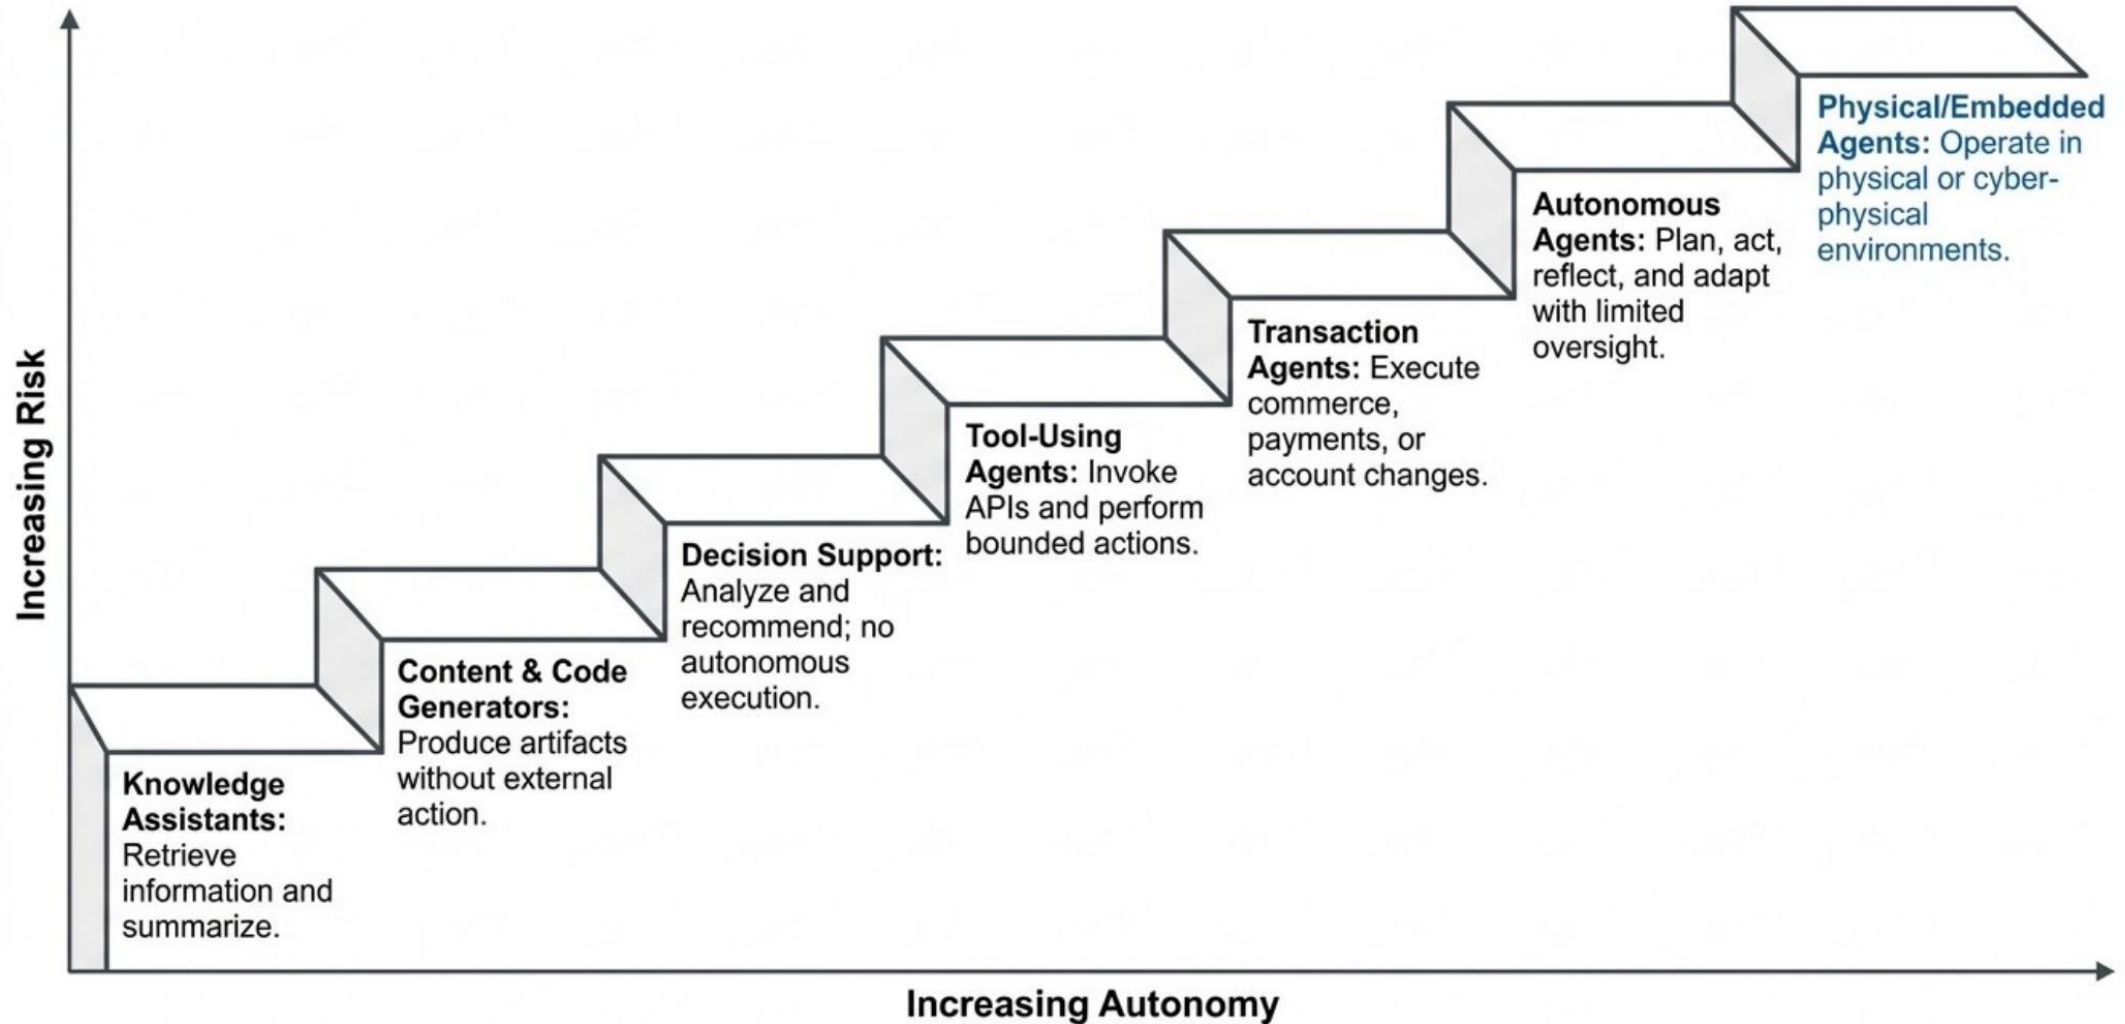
Increasing Risk

Knowledge Assistants: Retrieve information and summarize.

Content & Code Generators: Produce artifacts without external action.

Decision Support: Analyze and recommend; no autonomous execution.

Tool-Using Agents: Invoke APIs and perform bounded actions.

Transaction Agents: Execute commerce, payments, or account changes.

Autonomous Agents: Plan, act, reflect, and adapt with limited oversight.

Physical/Embedded Agents: Operate in physical or cyber-physical environments.

Increasing Autonomy